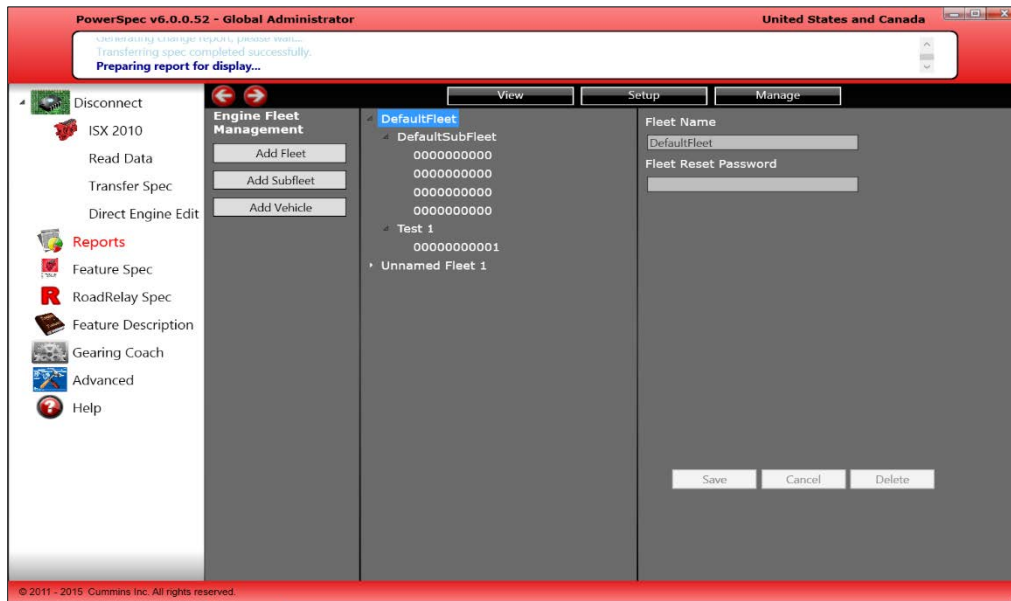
PowerSpec v6.0.0.52 - Global Administrator
United States and Canada

Generating change report, please wait...
Transferring spec completed successfully.
Preparing report for display...

Disconnect
ISX 2010
Read Data
Transfer Spec
Direct Engine Edit
Reports
Feature Spec
RoadRelay Spec
Feature Description
Gearing Coach
Advanced
Help

View
Setup
Manage

Engine Fleet Management
Add Fleet
Add Subfleet
Add Vehicle

DefaultFleet
DefaultSubFleet
0000000000
0000000000
0000000000
0000000000
Test 1
00000000001
Unnamed Fleet 1

Fleet Name
DefaultFleet
Fleet Reset Password

Save
Cancel
Delete

© 2011 - 2015 Cummins Inc. All rights reserved.